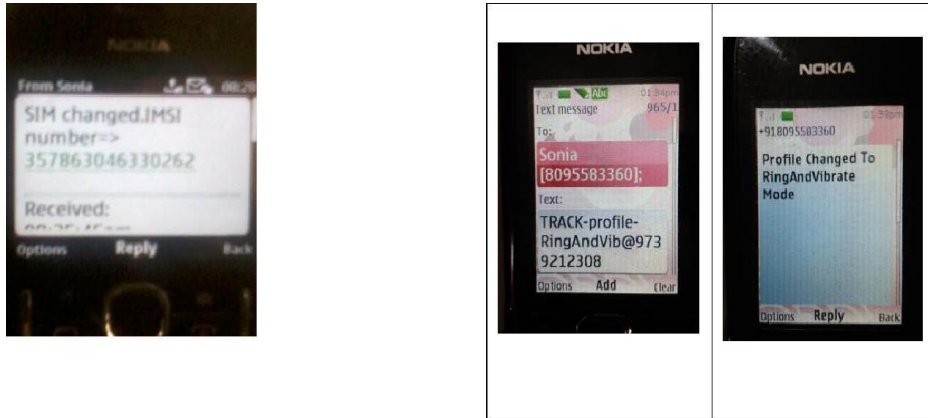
NOKIA

From Sonia 08:2

SIM changed.IMSI number=> 357863046330262

Received:

Options Reply Back

NOKIA

Abc 01:34pm

Text message 965/1

To:

Sonia [8095583360];

Text:

TRACK-profile-RingAndVib@9739212308

Options Add Clear

NOKIA

01:35pm

+918095583360

Profile Changed To RingAndVibrate Mode

Options Reply Back